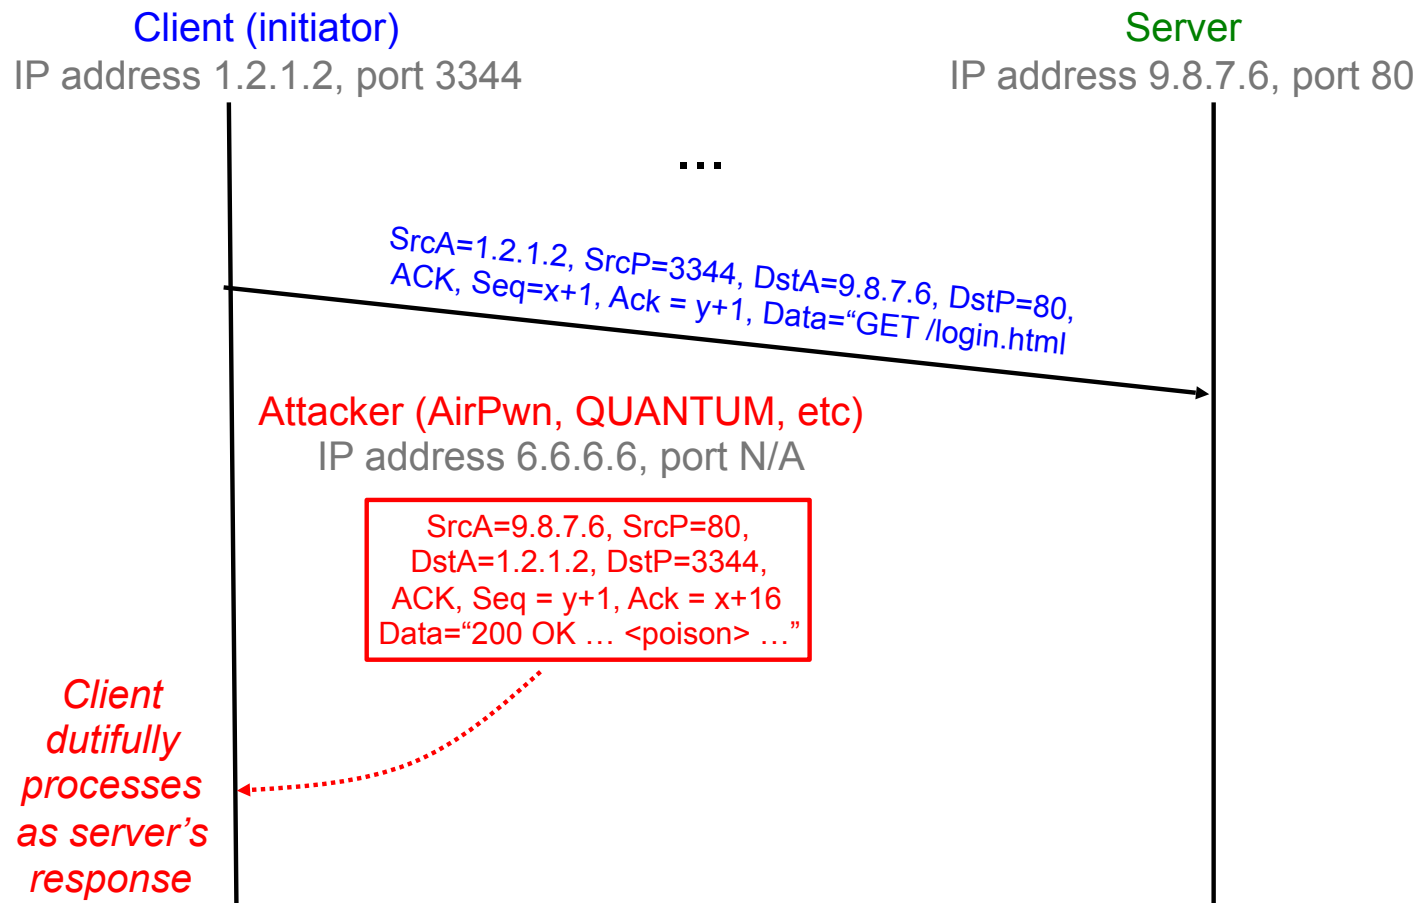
Client (initiator)
IP address 1.2.1.2, port 3344

Server
IP address 9.8.7.6, port 80

…

SrcA=1.2.1.2, SrcP=3344, DstA=9.8.7.6, DstP=80, ACK, Seq=x+1, Ack = y+1, Data="GET /login.html

Attacker (AirPwn, QUANTUM, etc)
IP address 6.6.6.6, port N/A

SrcA=9.8.7.6, SrcP=80, DstA=1.2.1.2, DstP=3344, ACK, Seq = y+1, Ack = x+16 Data="200 OK … <poison> …"

Client dutifully processes as server's response